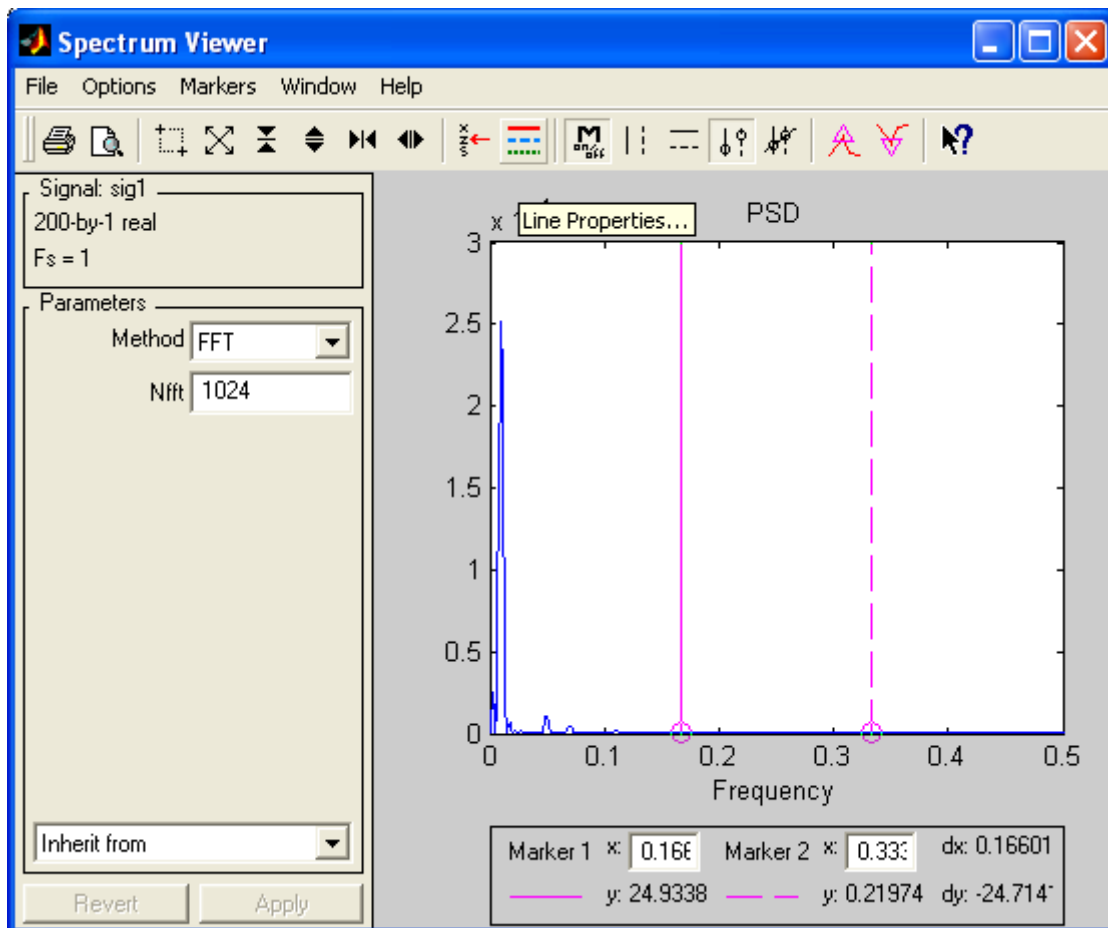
Spectrum Viewer

File Options Markers Window Help

Signal: sig1
200-by-1 real
Fs = 1

Parameters
Method FFT
Nfft 1024

Inherit from

Revert Apply

x 1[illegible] Line Properties... PSD

3
2.5
2
1.5
1
0.5
0

0 0.1 0.2 0.3 0.4 0.5
Frequency

Marker 1 x: 0.166 Marker 2 x: 0.333 dx: 0.16601
y: 24.9338 y: 0.21974 dy: -24.714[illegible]